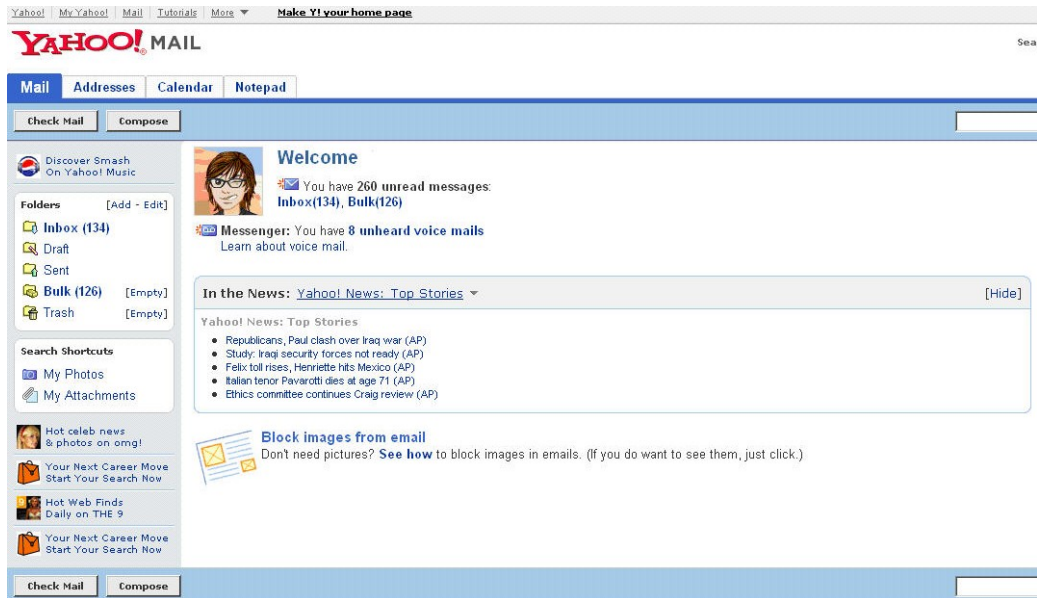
Yahoo! | My Yahoo! | Mail | Tutorials | More ▼ Make Y! your home page

YAHOO! MAIL

Sea

Mail Addresses Calendar Notepad

Check Mail Compose

Discover Smash On Yahoo! Music

Folders [Add - Edit]

Inbox (134)

Draft

Sent

Bulk (126) [Empty]

Trash [Empty]

Search Shortcuts

My Photos

My Attachments

Hot celeb news & photos on omg!

Your Next Career Move Start Your Search Now

Hot Web Finds Daily on THE 9

Your Next Career Move Start Your Search Now

Welcome

You have 260 unread messages: Inbox(134), Bulk(126)

Messenger: You have 8 unheard voice mails
Learn about voice mail.

In the News: Yahoo! News: Top Stories ▼ [Hide]

Yahoo! News: Top Stories

- Republicans, Paul clash over Iraq war (AP)
- Study: Iraqi security forces not ready (AP)
- Felix toll rises, Henriette hits Mexico (AP)
- Italian tenor Pavarotti dies at age 71 (AP)
- Ethics committee continues Craig review (AP)

Block images from email
Don't need pictures? See how to block images in emails. (If you do want to see them, just click.)

Check Mail Compose